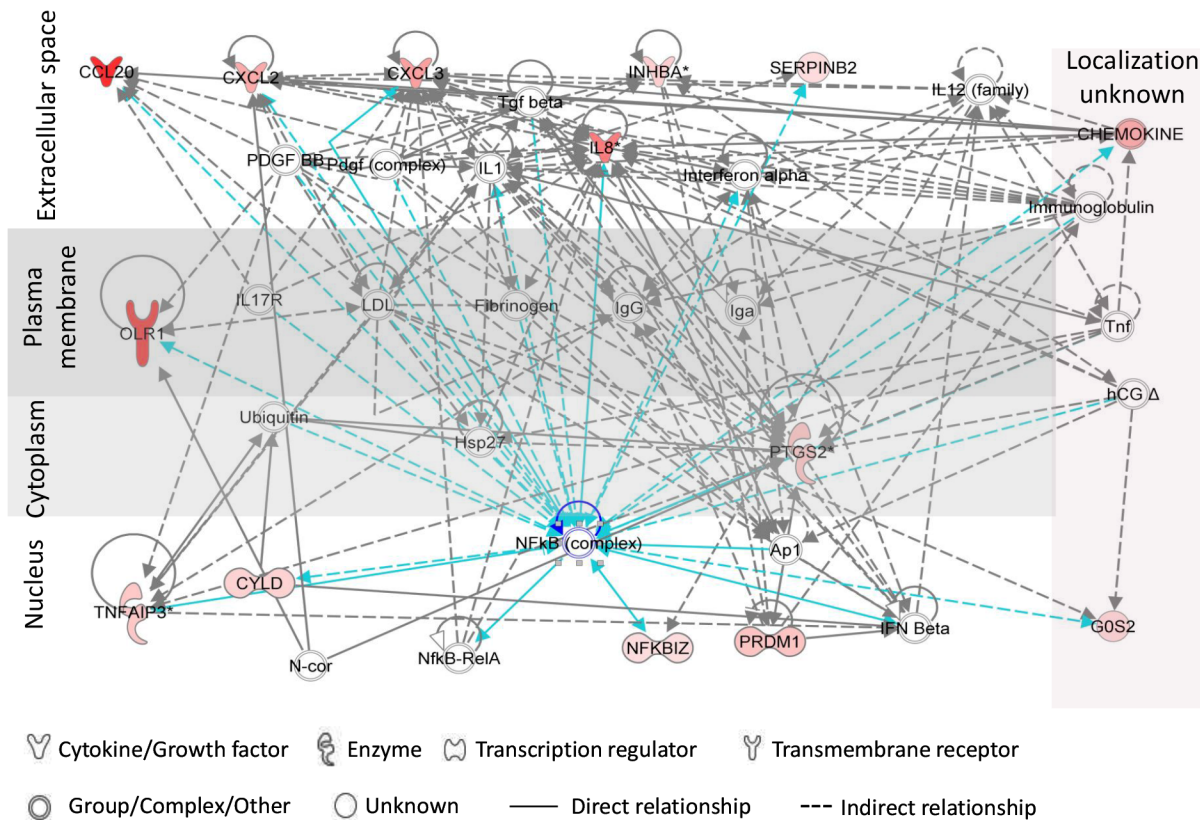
Extracellular space

Localization unknown

CCL20
CXCL2
CXCL3
INHBA*
SERPINB2
IL12 (family)
Tgf beta
CHEMOKINE
PDGF BB
Pdgf (complex)
IL1
IL8*
Interferon alpha
Immunoglobulin

Plasma membrane

OLR1
IL17R
LDL
Fibrinogen
IgG
Iga
Tnf
hCG Δ

Cytoplasm

Ubiquitin
Hsp27
PTGS2*

Nucleus

NFkB (complex)
Ap1
TNFAIP3*
CYLD
PRDM1
IFN Beta
G0S2
N-cor
NfkB-RelA
NFKBIZ

Cytokine/Growth factor
Enzyme
Transcription regulator
Transmembrane receptor
Group/Complex/Other
Unknown
Direct relationship
Indirect relationship